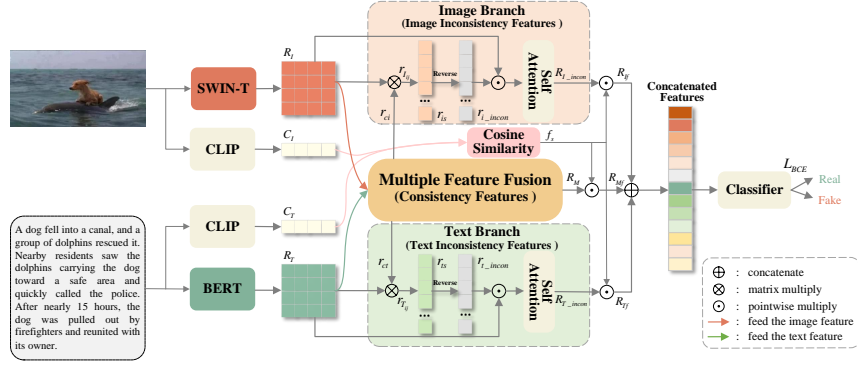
Image Branch
(Image Inconsistency Features )

$R_I$

SWIN-T

$r_{I_{ij}}$

Reverse

$r_{ci}$

$r_{is}$

$r_{i\_incon}$

Self Attention

$R_{I\_incon}$

$R_{Ij}$

Concatenated Features

CLIP

$C_I$

Cosine Similarity

$f_s$

Multiple Feature Fusion
(Consistency Features )

$R_M$

$R_{Mf}$

$L_{BCE}$

Classifier

Real

Fake

A dog fell into a canal, and a group of dolphins rescued it. Nearby residents saw the dolphins carrying the dog toward a safe area and quickly called the police. After nearly 15 hours, the dog was pulled out by firefighters and reunited with its owner.

CLIP

$C_T$

Text Branch
(Text Inconsistency Features )

BERT

$R_T$

$r_{ct}$

$r_{ts}$

$r_{t\_incon}$

Reverse

$r_{T_{ij}}$

Self Attention

$R_{T\_incon}$

$R_{Tf}$

$\oplus$ : concatenate

$\otimes$ : matrix multiply

$\odot$ : pointwise multiply

: feed the image feature

: feed the text feature